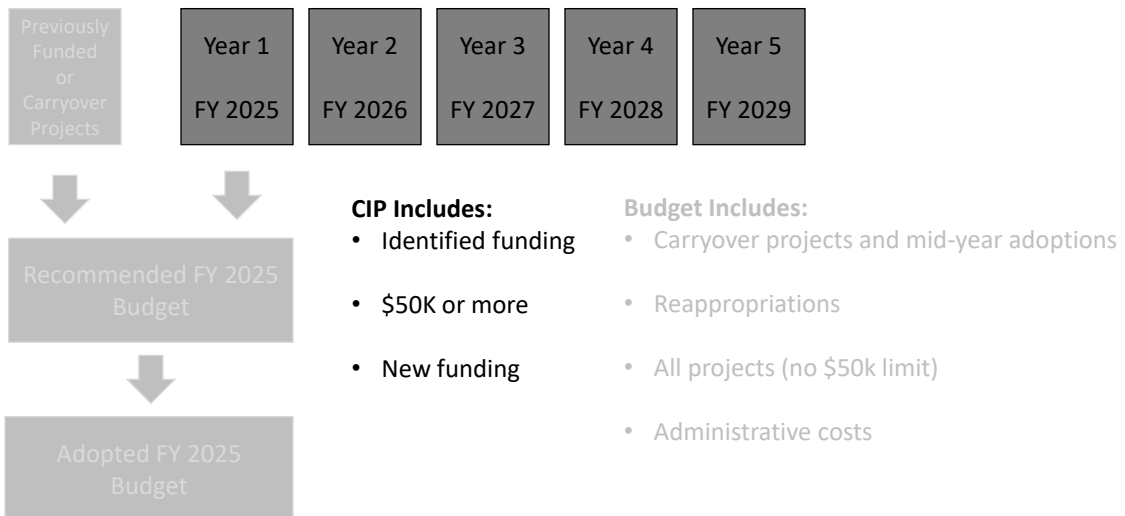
Previously Funded or Carryover Projects

Year 1

FY 2025

Year 2

FY 2026

Year 3

FY 2027

Year 4

FY 2028

Year 5

FY 2029

Recommended FY 2025 Budget

Adopted FY 2025 Budget

**CIP Includes:**
- Identified funding
- \$50K or more
- New funding

**Budget Includes:**
- Carryover projects and mid-year adoptions
- Reappropriations
- All projects (no \$50k limit)
- Administrative costs